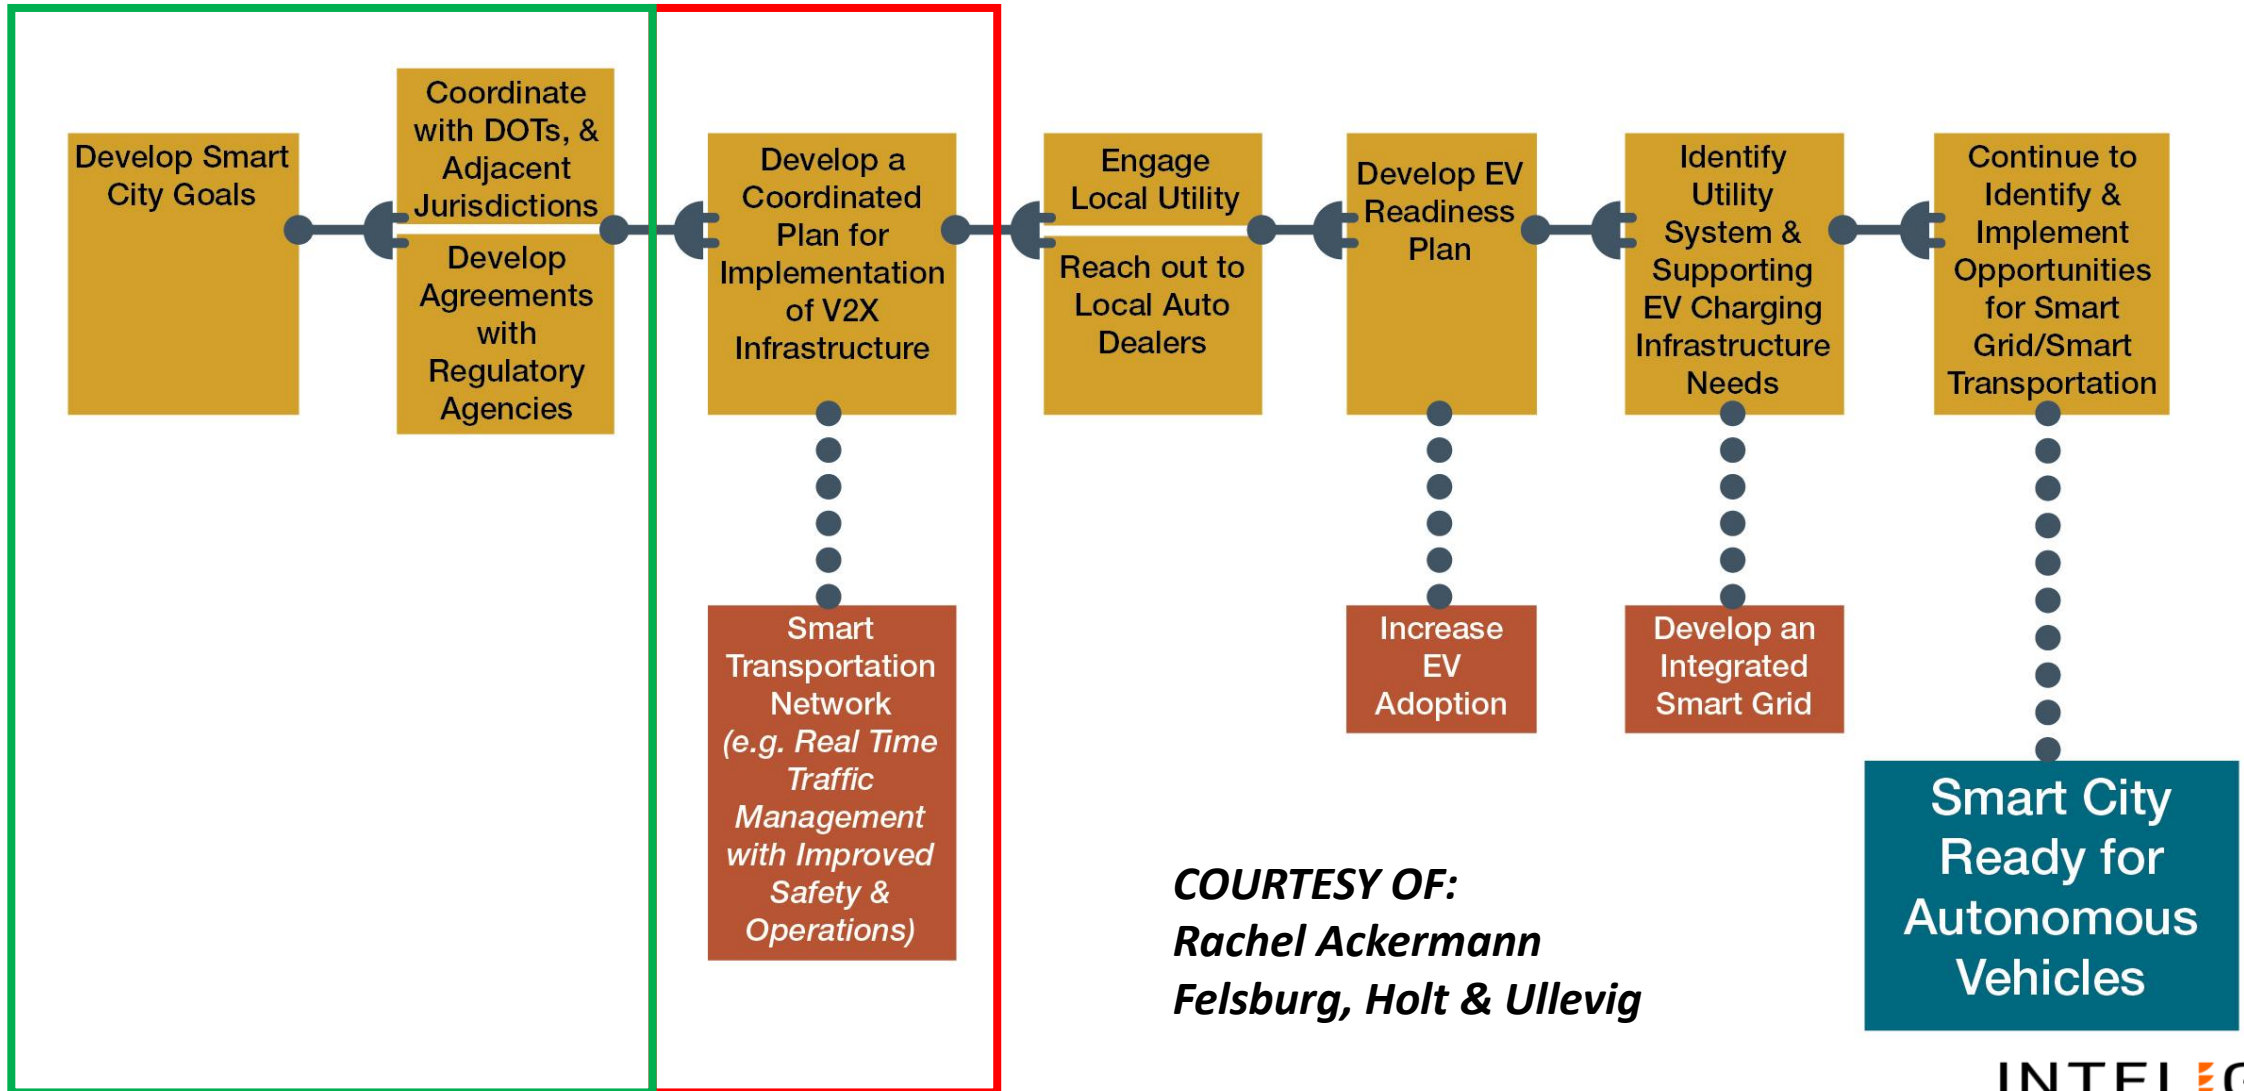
Develop Smart City Goals

Coordinate with DOTs, & Adjacent Jurisdictions

Develop Agreements with Regulatory Agencies

Develop a Coordinated Plan for Implementation of V2X Infrastructure

Smart Transportation Network *(e.g. Real Time Traffic Management with Improved Safety & Operations)*

Engage Local Utility

Reach out to Local Auto Dealers

Develop EV Readiness Plan

Increase EV Adoption

Identify Utility System & Supporting EV Charging Infrastructure Needs

Develop an Integrated Smart Grid

Continue to Identify & Implement Opportunities for Smart Grid/Smart Transportation

Smart City Ready for Autonomous Vehicles

*COURTESY OF:*
*Rachel Ackermann*
*Felsburg, Holt & Ullevig*

INTEL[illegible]